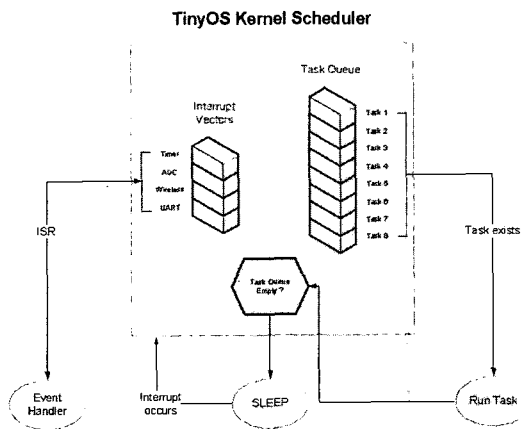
TinyOS Kernel Scheduler

Task Queue

Interrupt Vectors

Timer
ADC
Wireless
UART

Task 1
Task 2
Task 3
Task 4
Task 5
Task 6
Task 7
Task 8

ISR

Task exists

Task Queue Empty?

Event Handler

Interrupt occurs

SLEEP

Run Task